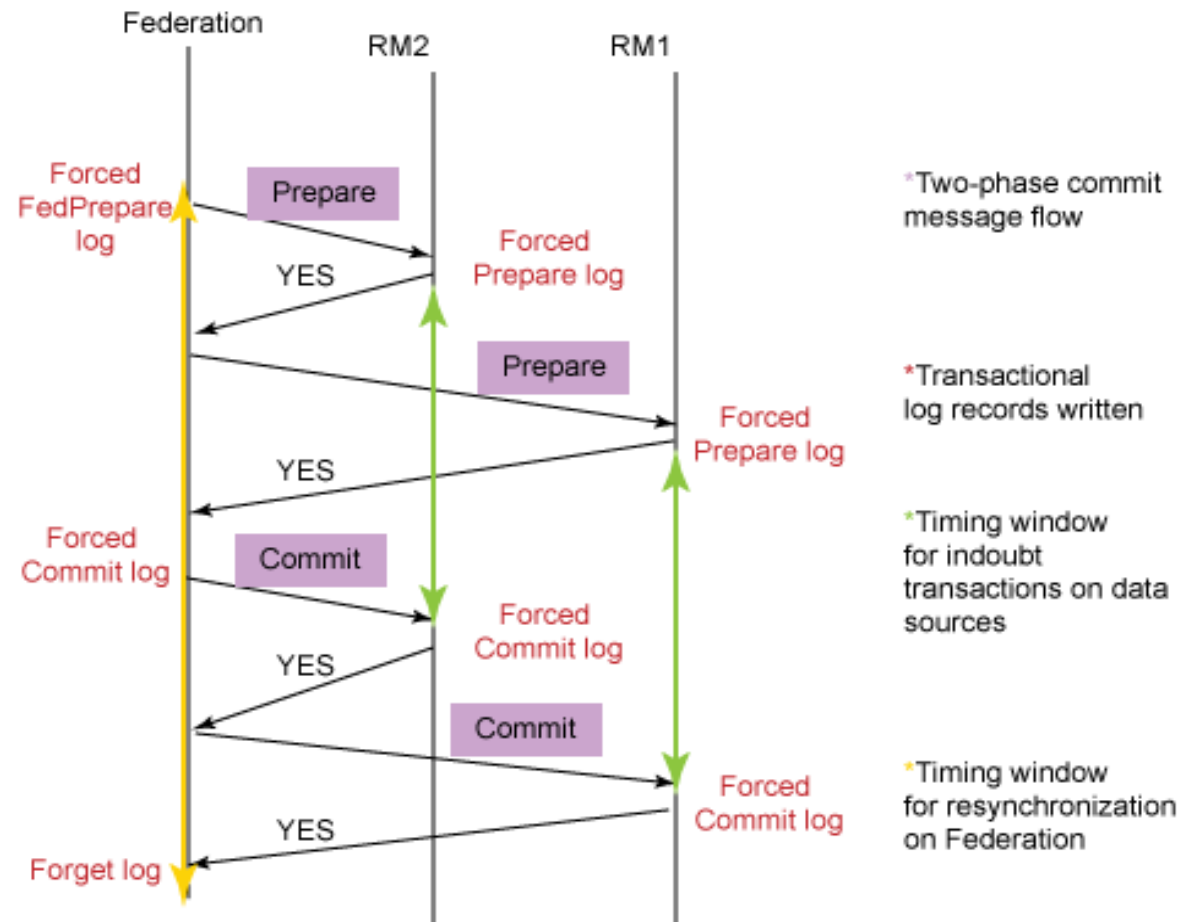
Federation

RM2

RM1

Forced FedPrepare log

Prepare

Forced Prepare log

YES

Prepare

Forced Prepare log

YES

Forced Commit log

Commit

Forced Commit log

YES

Commit

Forced Commit log

YES

Forget log

*Two-phase commit message flow

*Transactional log records written

*Timing window for indoubt transactions on data sources

*Timing window for resynchronization on Federation